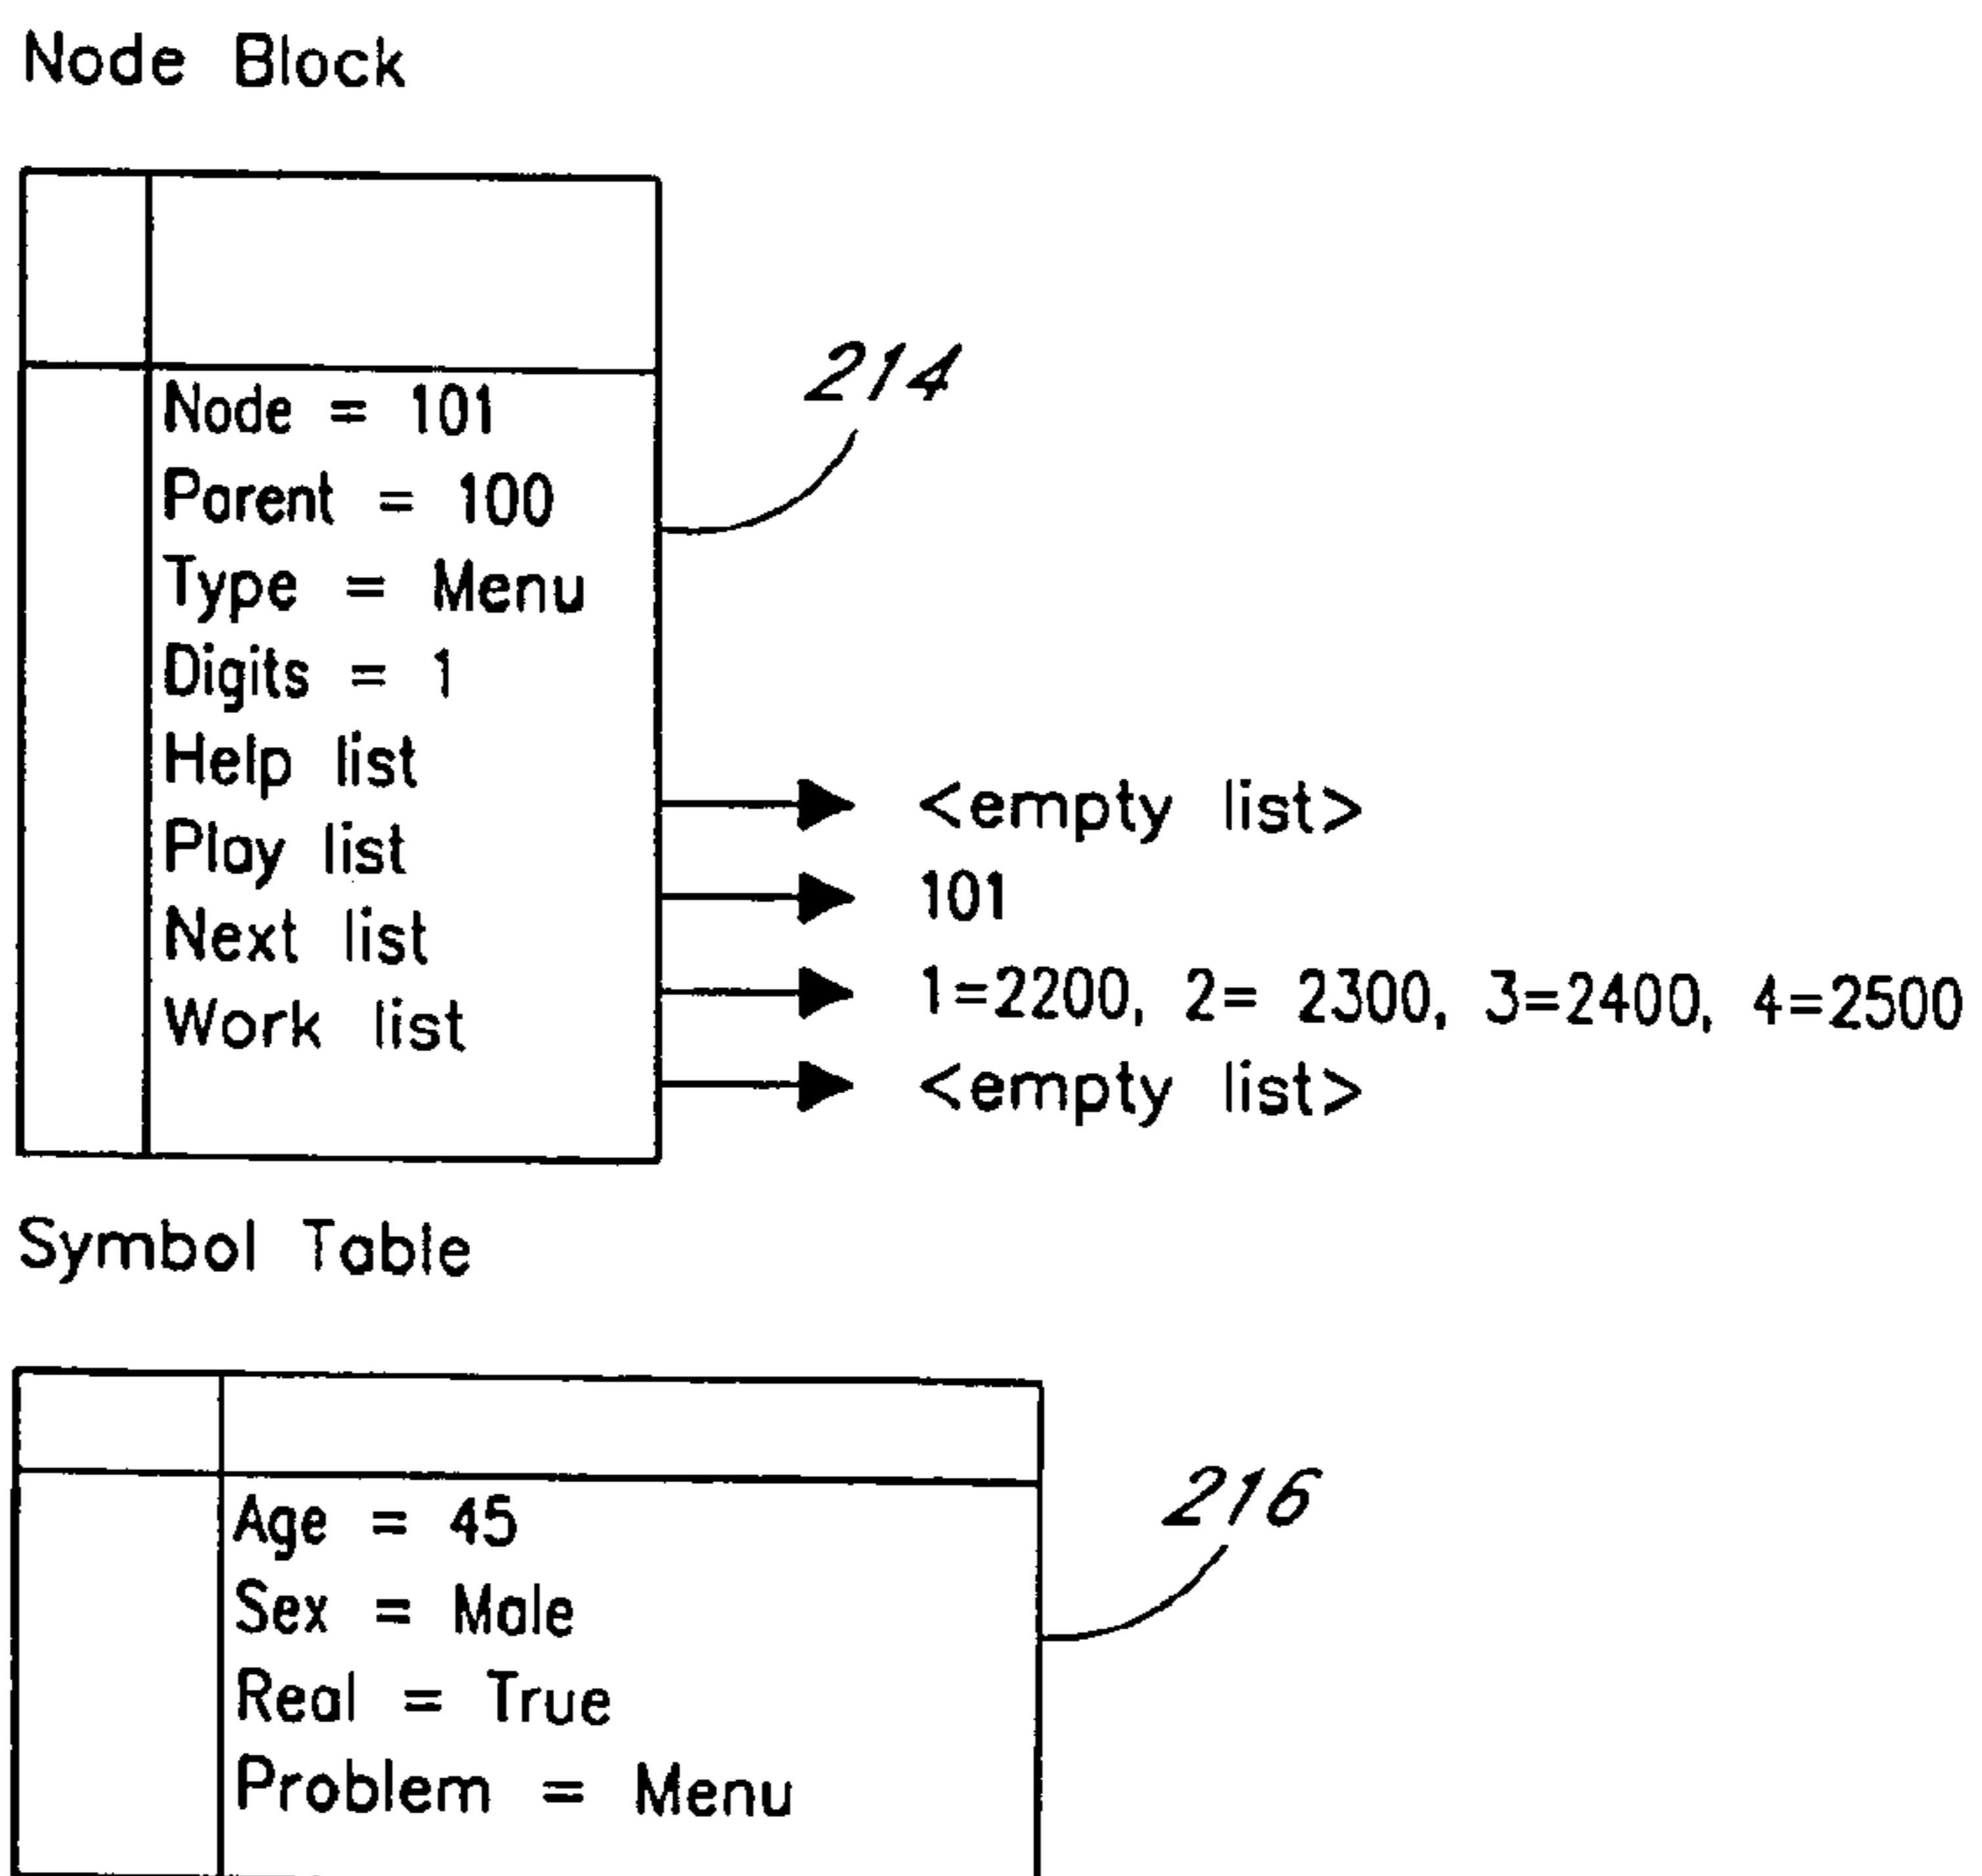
Node Block

Node = 101
Parent = 100
Type = Menu
Digits = 1
Help list
Play list
Next list
Work list

214

<empty list>
101
1=2200, 2= 2300, 3=2400, 4=2500
<empty list>

Symbol Table

Age = 45
Sex = Male
Real = True
Problem = Menu

216